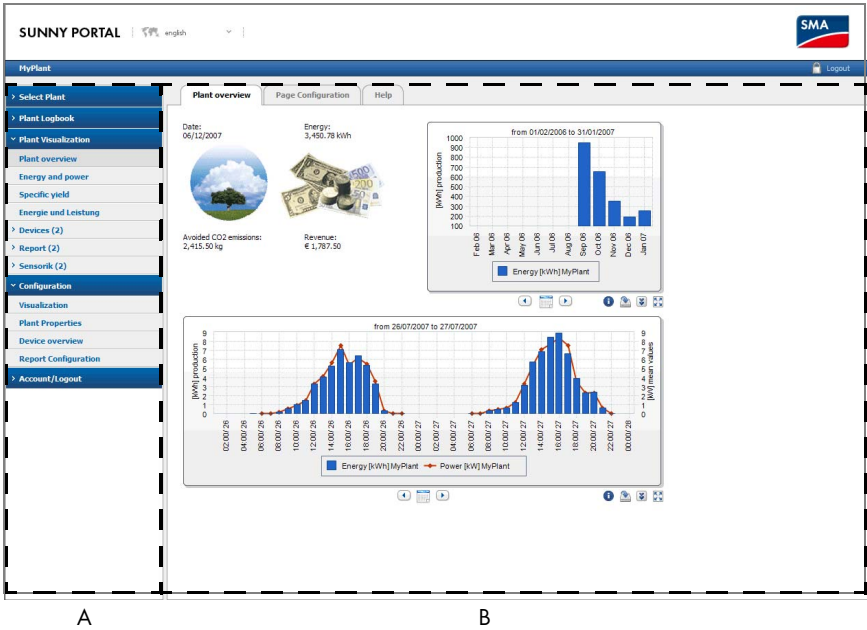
SUNNY PORTAL | english

SMA

MyPlant

Logout

› Select Plant

› Plant Logbook

› Plant Visualization

Plant overview

Energy and power

Specific yield

Energie und Leistung

› Devices (2)

› Report (2)

› Sensorik (2)

› Configuration

Visualization

Plant Properties

Device overview

Report Configuration

› Account/Logout

Plant overview | Page Configuration | Help

Date:
06/12/2007

Energy:
3,450.78 kWh

Avoided CO2 emissions:
2,415.50 kg

Revenue:
€ 1,787.50

from 01/02/2006 to 31/01/2007

[kWh] production

1000
900
800
700
600
500
400
300
200
100

Feb 06, Mar 06, Apr 06, May 06, Jun 06, Jul 06, Aug 06, Sep 06, Oct 06, Nov 06, Dec 06, Jan 07

Energy [kWh] MyPlant

from 26/07/2007 to 27/07/2007

[kWh] production

[kW] mean values

9
8
7
6
5
4
3
2
1
0

02:00/26, 04:00/26, 06:00/26, 08:00/26, 10:00/26, 12:00/26, 14:00/26, 16:00/26, 18:00/26, 20:00/26, 22:00/26, 00:00/27, 02:00/27, 04:00/27, 06:00/27, 08:00/27, 10:00/27, 12:00/27, 14:00/27, 16:00/27, 18:00/27, 20:00/27, 22:00/27, 00:00/28

Energy [kWh] MyPlant | Power [kW] MyPlant

A

B